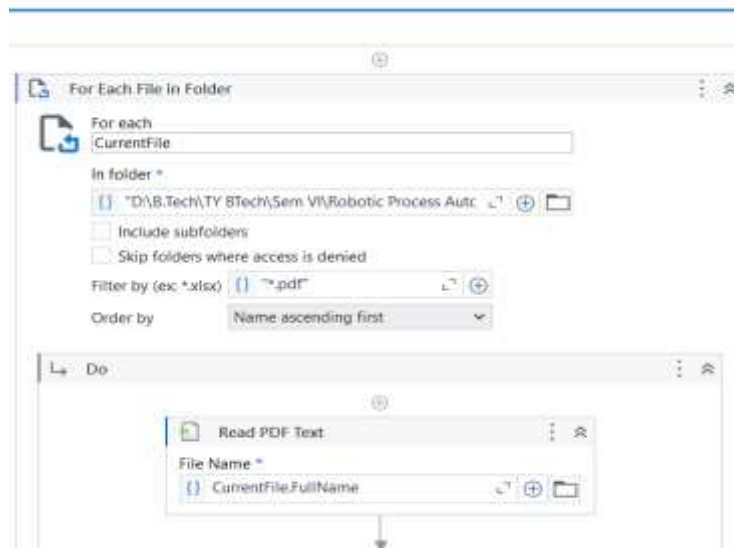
For Each File in Folder

For each
CurrentFile

In folder *
{} "D:\B.Tech\TY BTech\Sem VI\Robotic Process Autc

Include subfolders

Skip folders where access is denied

Filter by (ex *.xlsx) {} "*.pdf"

Order by Name ascending first

Do

Read PDF Text

File Name *
{} CurrentFile.FullName